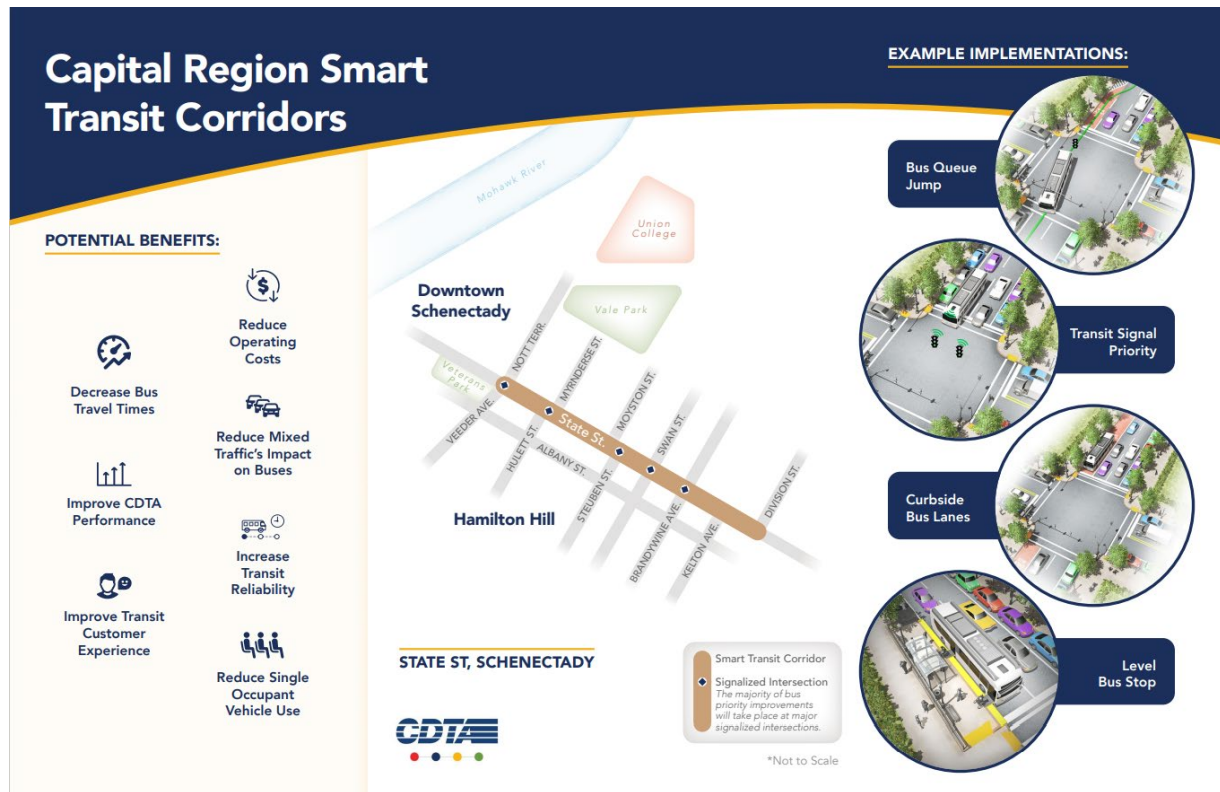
Capital Region Smart Transit Corridors

POTENTIAL BENEFITS:

Decrease Bus Travel Times

Reduce Operating Costs

Reduce Mixed Traffic's Impact on Buses

Improve CDTA Performance

Increase Transit Reliability

Improve Transit Customer Experience

Reduce Single Occupant Vehicle Use

Mohawk River

Union College

Downtown Schenectady

Vale Park

Veterans Park

NOTT TERR.

MYNDERSE ST.

MOYSTON ST.

SWAN ST.

VEEDER AVE.

HULETT ST.

State St.

ALBANY ST.

STEUBEN ST.

BRANDYWINE AVE.

KELTON AVE.

DIVISION ST.

Hamilton Hill

STATE ST, SCHENECTADY

CDTA

Smart Transit Corridor

Signalized Intersection
The majority of bus priority improvements will take place at major signalized intersections.

*Not to Scale

EXAMPLE IMPLEMENTATIONS:

Bus Queue Jump

Transit Signal Priority

Curbside Bus Lanes

Level Bus Stop